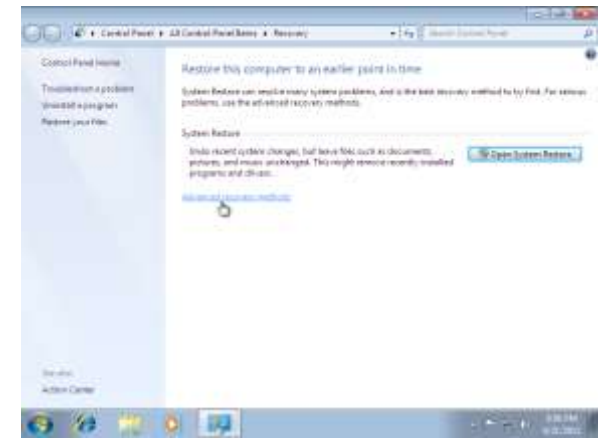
Control Panel ▸ All Control Panel Items ▸ Recovery

Search Control Panel

Control Panel Home

Troubleshoot a problem

Uninstall a program

Restore your files

Restore this computer to an earlier point in time

System Restore can resolve many system problems, and is the best recovery method to try first. For serious problems, use the advanced recovery methods.

System Restore

Undo recent system changes, but leave files such as documents, pictures, and music unchanged. This might remove recently installed programs and drivers.

Open System Restore

Advanced recovery methods

See also

Action Center

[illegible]